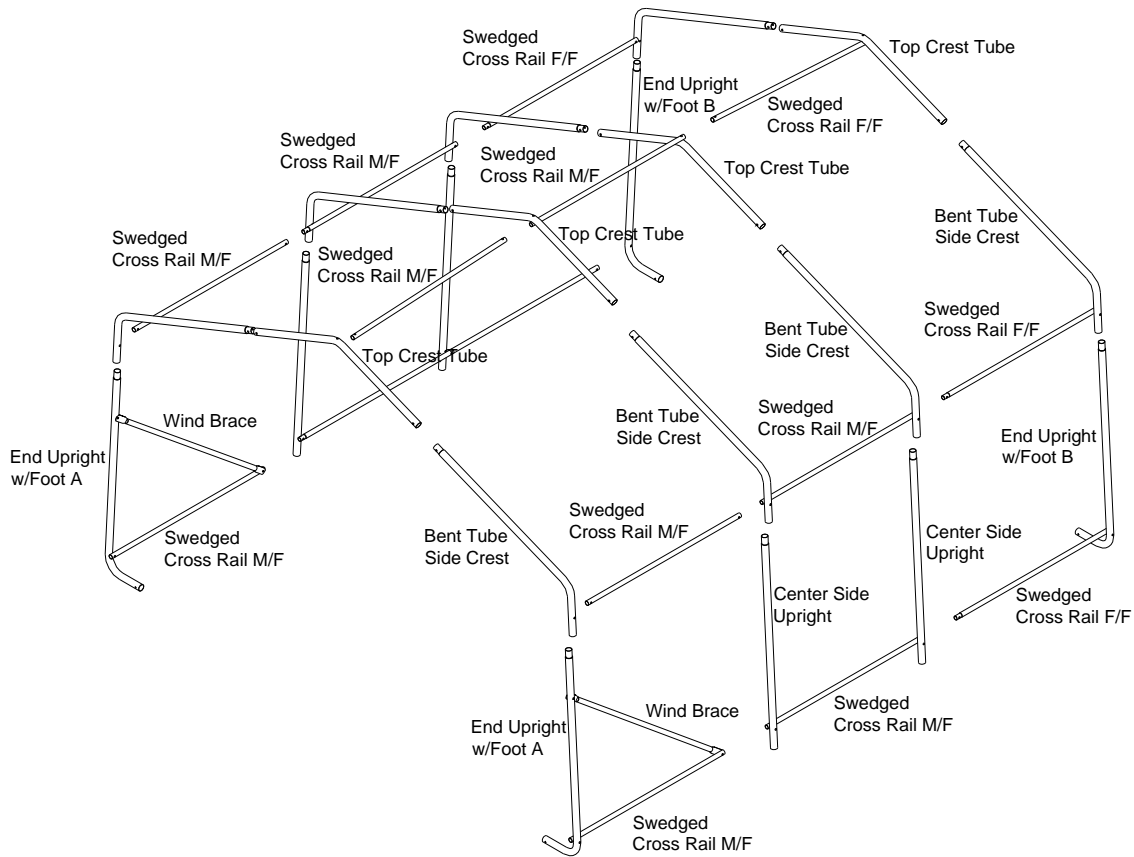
Swedged
Cross Rail F/F

End Upright
w/Foot B

Top Crest Tube

Swedged
Cross Rail F/F

Swedged
Cross Rail M/F

Swedged
Cross Rail M/F

Top Crest Tube

Swedged
Cross Rail M/F

Top Crest Tube

Bent Tube
Side Crest

Swedged
Cross Rail M/F

Swedged
Cross Rail F/F

Bent Tube
Side Crest

Top Crest Tube

Wind Brace

Bent Tube
Side Crest

Swedged
Cross Rail M/F

End Upright
w/Foot B

End Upright
w/Foot A

Swedged
Cross Rail M/F

Swedged
Cross Rail M/F

Bent Tube
Side Crest

Center Side
Upright

Center Side
Upright

Swedged
Cross Rail F/F

Swedged
Cross Rail M/F

Wind Brace

End Upright
w/Foot A

Swedged
Cross Rail M/F